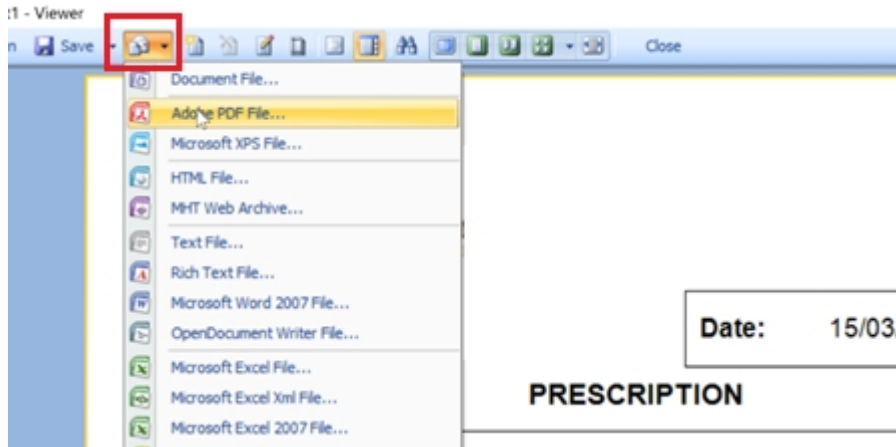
:1 - Viewer

n Save Close

Document File...
Adobe PDF File...
Microsoft XPS File...
HTML File...
MHT Web Archive...
Text File...
Rich Text File...
Microsoft Word 2007 File...
OpenDocument Writer File...
Microsoft Excel File...
Microsoft Excel Xml File...
Microsoft Excel 2007 File...

Date: 15/03

PRESCRIPTION